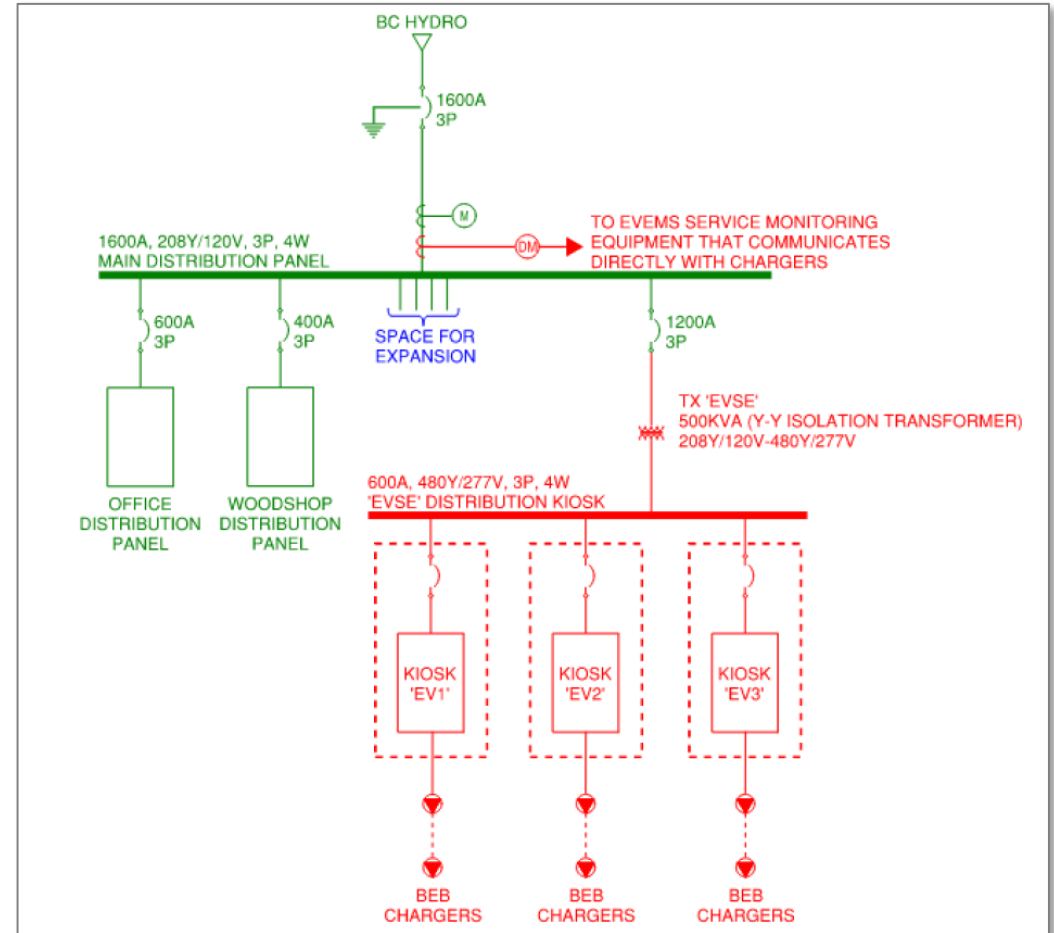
BC HYDRO

1600A
3P

M

DM

TO EVEMS SERVICE MONITORING
EQUIPMENT THAT COMMUNICATES
DIRECTLY WITH CHARGERS

1600A, 208Y/120V, 3P, 4W
MAIN DISTRIBUTION PANEL

600A
3P

400A
3P

SPACE FOR
EXPANSION

1200A
3P

OFFICE
DISTRIBUTION
PANEL

WOODSHOP
DISTRIBUTION
PANEL

TX 'EVSE'
500KVA (Y-Y ISOLATION TRANSFORMER)
208Y/120V-480Y/277V

600A, 480Y/277V, 3P, 4W
'EVSE' DISTRIBUTION KIOSK

KIOSK
'EV1'

KIOSK
'EV2'

KIOSK
'EV3'

BEB
CHARGERS

BEB
CHARGERS

BEB
CHARGERS